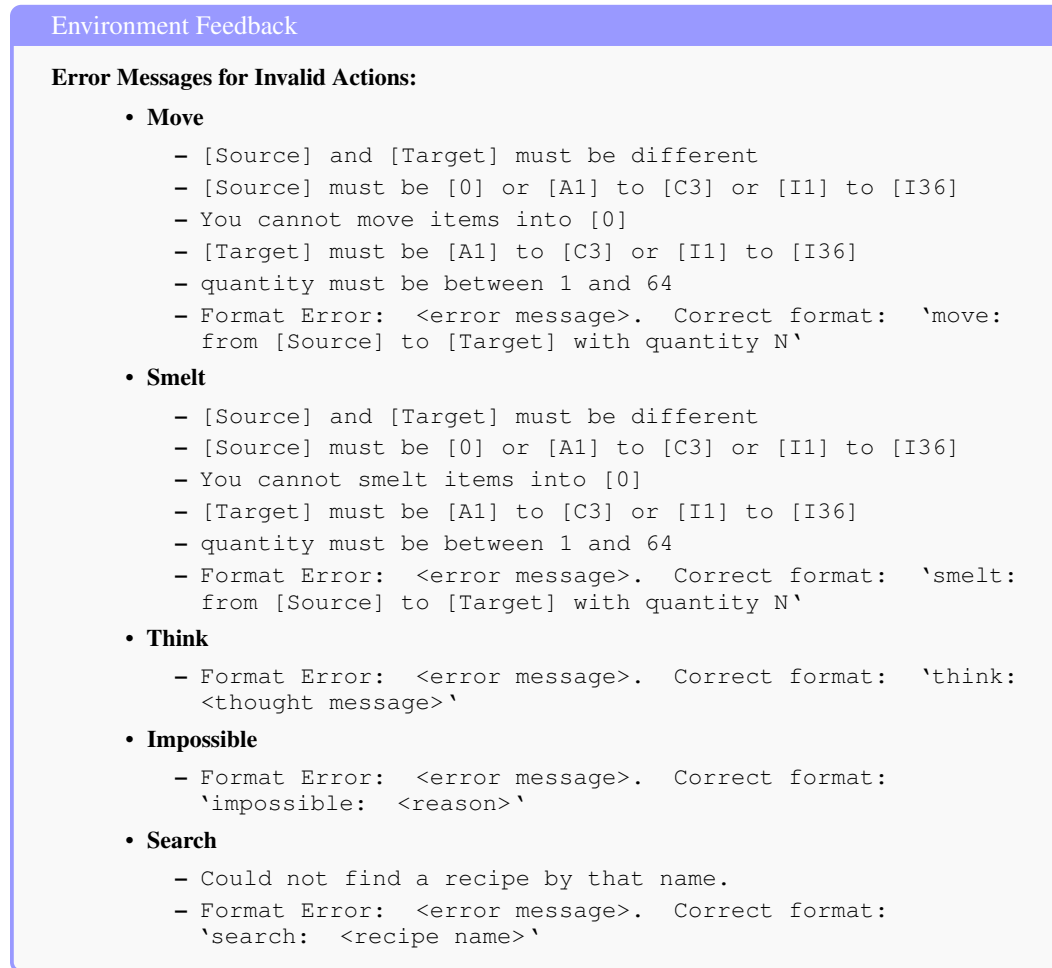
Environment Feedback

**Error Messages for Invalid Actions:**

- **Move**
  - [Source] and [Target] must be different
  - [Source] must be [0] or [A1] to [C3] or [I1] to [I36]
  - You cannot move items into [0]
  - [Target] must be [A1] to [C3] or [I1] to [I36]
  - quantity must be between 1 and 64
  - Format Error: <error message>. Correct format: 'move: from [Source] to [Target] with quantity N'
- **Smelt**
  - [Source] and [Target] must be different
  - [Source] must be [0] or [A1] to [C3] or [I1] to [I36]
  - You cannot smelt items into [0]
  - [Target] must be [A1] to [C3] or [I1] to [I36]
  - quantity must be between 1 and 64
  - Format Error: <error message>. Correct format: 'smelt: from [Source] to [Target] with quantity N'
- **Think**
  - Format Error: <error message>. Correct format: 'think: <thought message>'
- **Impossible**
  - Format Error: <error message>. Correct format: 'impossible: <reason>'
- **Search**
  - Could not find a recipe by that name.
  - Format Error: <error message>. Correct format: 'search: <recipe name>'